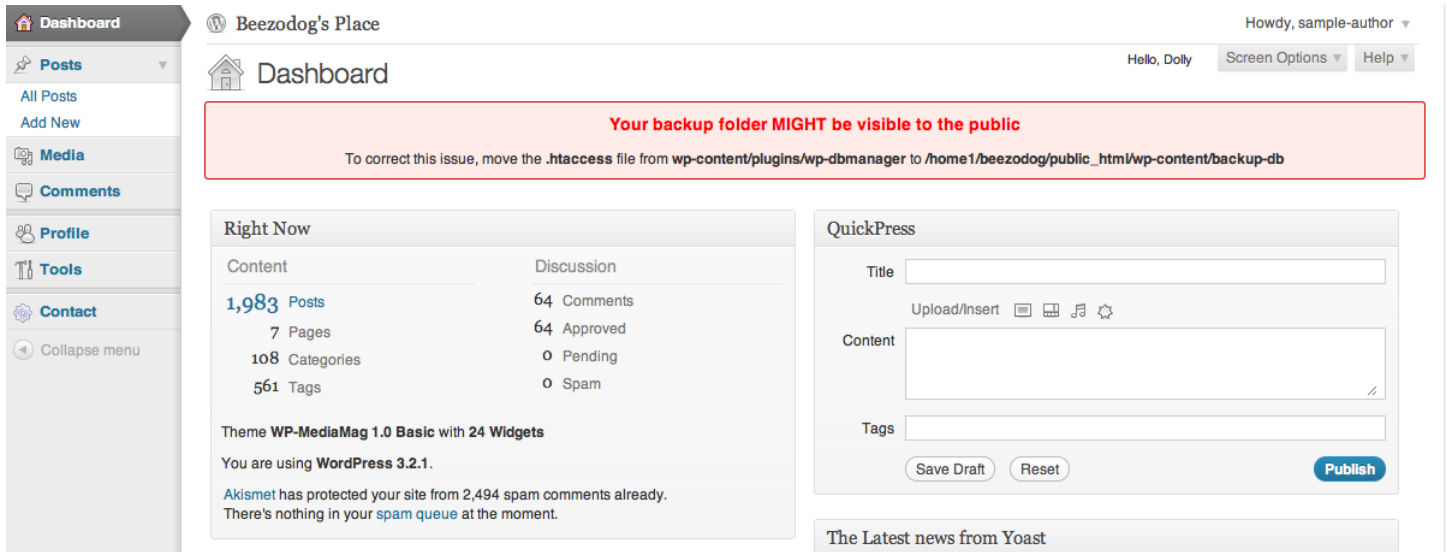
Dashboard
Posts
All Posts
Add New
Media
Comments
Profile
Tools
Contact
Collapse menu

Beezodog's Place

Howdy, sample-author

Dashboard

Hello, Dolly

Screen Options

Help

**Your backup folder MIGHT be visible to the public**

To correct this issue, move the **.htaccess** file from **wp-content/plugins/wp-dbmanager** to **/home1/beezodog/public_html/wp-content/backup-db**

Right Now

Content

1,983 Posts
7 Pages
108 Categories
561 Tags

Discussion

64 Comments
64 Approved
0 Pending
0 Spam

Theme **WP-MediaMag 1.0 Basic** with **24 Widgets**

You are using **WordPress 3.2.1**.

Akismet has protected your site from 2,494 spam comments already. There's nothing in your spam queue at the moment.

QuickPress

Title

Upload/Insert

Content

Tags

Save Draft

Reset

Publish

The Latest news from Yoast